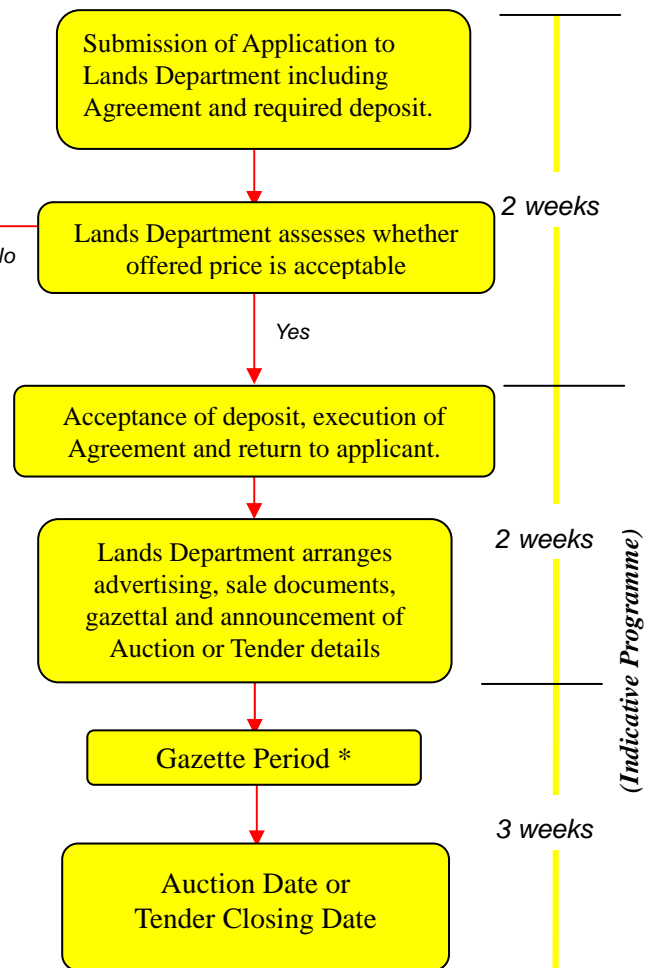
Submission of Application to Lands Department including Agreement and required deposit.

2 weeks

lo

Lands Department assesses whether offered price is acceptable

Yes

Acceptance of deposit, execution of Agreement and return to applicant.

Lands Department arranges advertising, sale documents, gazettal and announcement of Auction or Tender details

2 weeks

(Indicative Programme)

Gazette Period *

3 weeks

Auction Date or Tender Closing Date